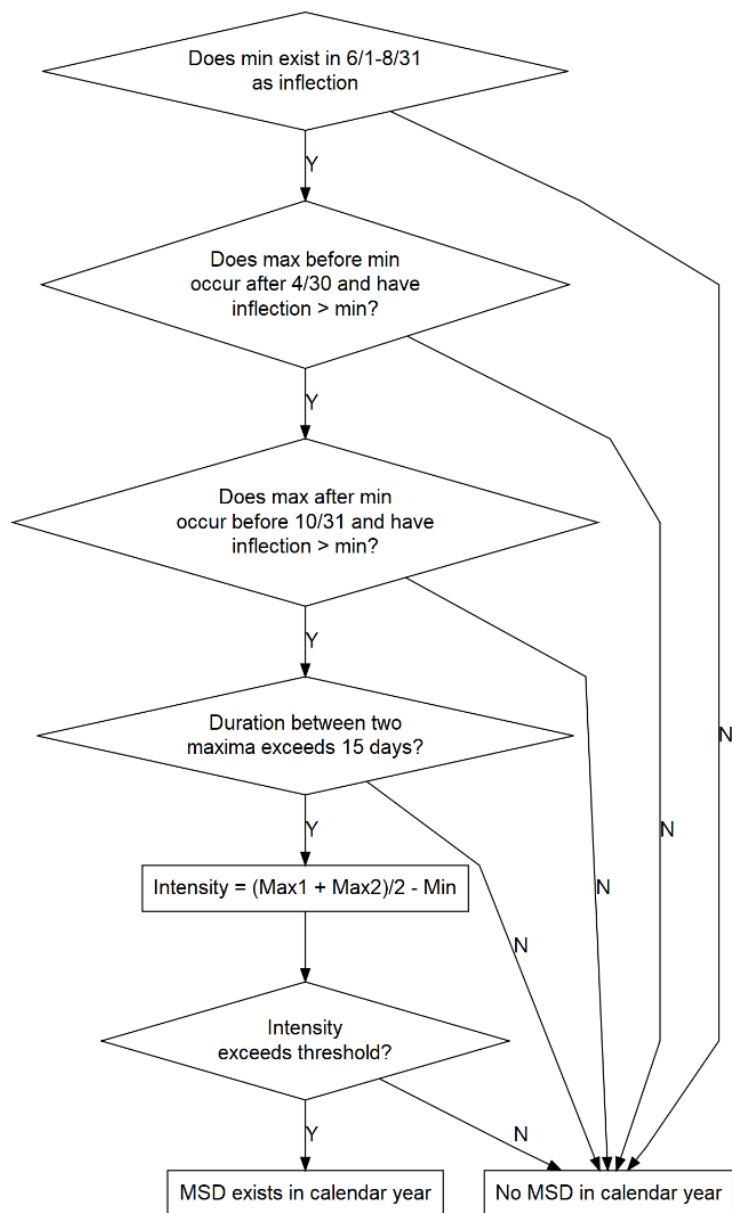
Does min exist in 6/1-8/31 as inflection

Y

Does max before min occur after 4/30 and have inflection > min?

Y

Does max after min occur before 10/31 and have inflection > min?

Y

Duration between two maxima exceeds 15 days?

Y

Intensity = (Max1 + Max2)/2 - Min

Intensity exceeds threshold?

Y

N

N

N

N

N

MSD exists in calendar year

No MSD in calendar year